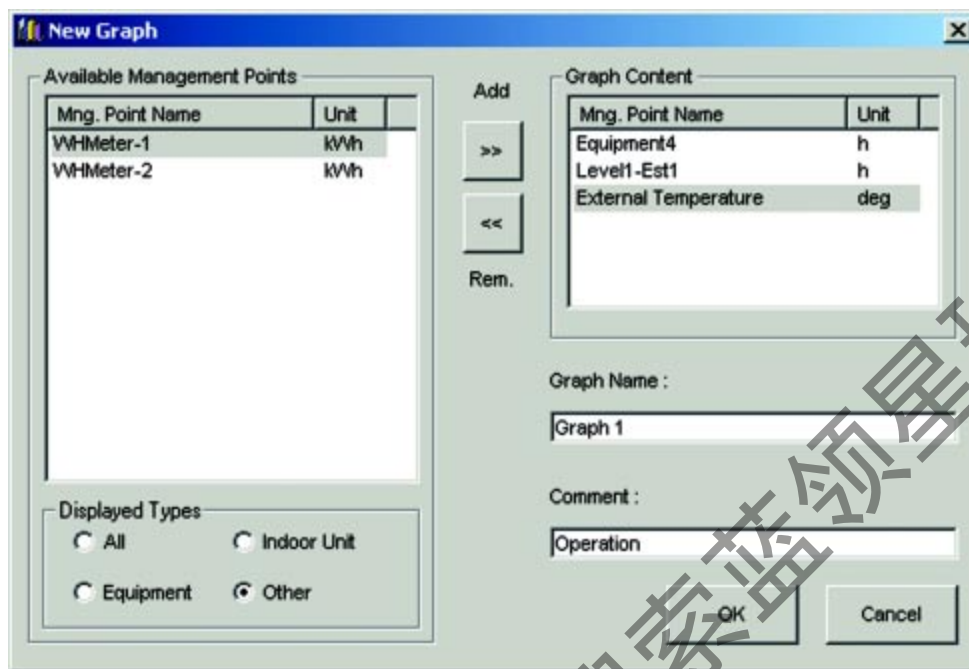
New Graph

Available Management Points

| Mng. Point Name | Unit |
|---|---|
| WHMeter-1 | kWh |
| WHMeter-2 | kWh |

Add
>>
<<
Rem.

Graph Content

| Mng. Point Name | Unit |
|---|---|
| Equipment4 | h |
| Level1-Est1 | h |
| External Temperature | deg |

Graph Name :
Graph 1

Comment :
Operation

Displayed Types
All
Indoor Unit
Equipment
Other

OK
Cancel

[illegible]